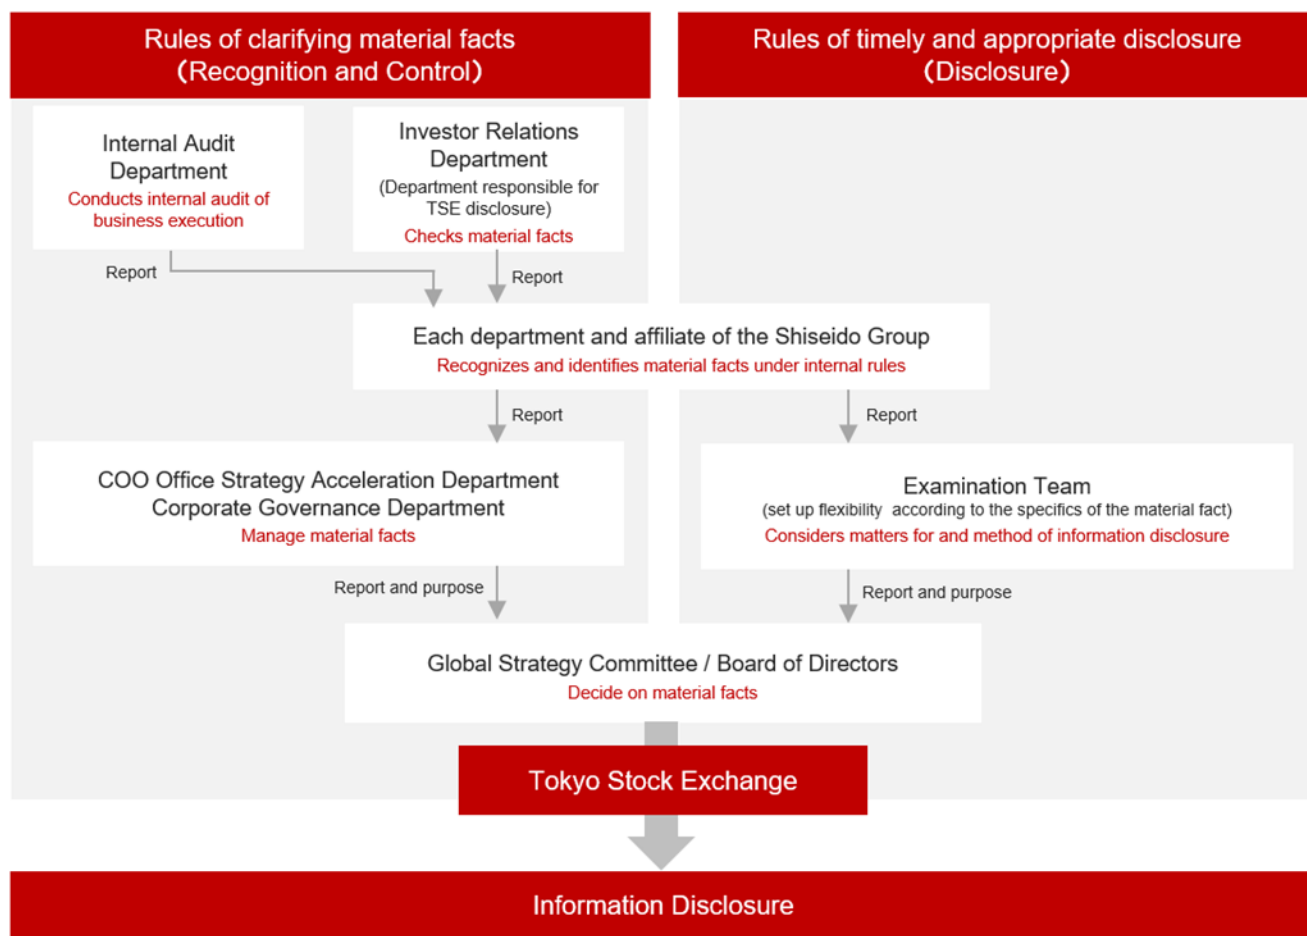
Rules of clarifying material facts
(Recognition and Control)

Rules of timely and appropriate disclosure
(Disclosure)

Internal Audit Department
Conducts internal audit of business execution

Investor Relations Department
(Department responsible for TSE disclosure)
Checks material facts

Report

Report

Each department and affiliate of the Shiseido Group
Recognizes and identifies material facts under internal rules

Report

Report

COO Office Strategy Acceleration Department
Corporate Governance Department
Manage material facts

Examination Team
(set up flexibility according to the specifics of the material fact)
Considers matters for and method of information disclosure

Report and purpose

Report and purpose

Global Strategy Committee / Board of Directors
Decide on material facts

Tokyo Stock Exchange

Information Disclosure